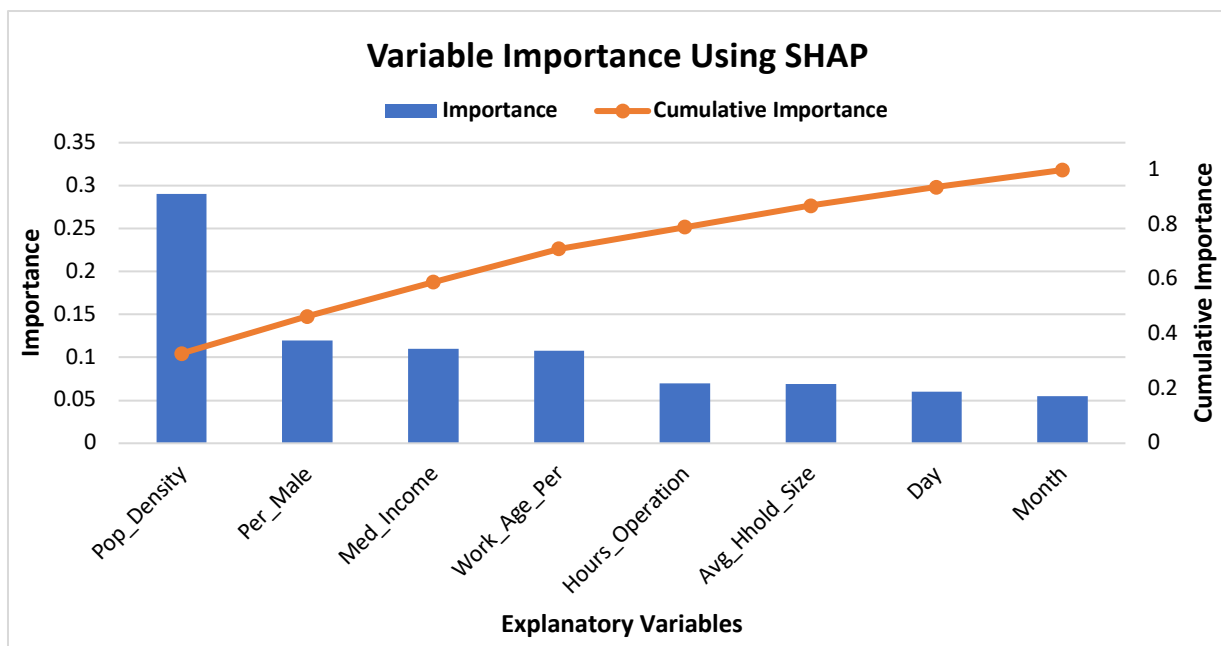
Variable Importance Using SHAP

Importance
Cumulative Importance

Importance

0.35
0.3
0.25
0.2
0.15
0.1
0.05
0

Cumulative Importance

1
0.8
0.6
0.4
0.2
0

Pop_Density
Per_Male
Med_Income
Work_Age_Per
Hours_Operation
Avg_Hhold_Size
Day
Month

Explanatory Variables